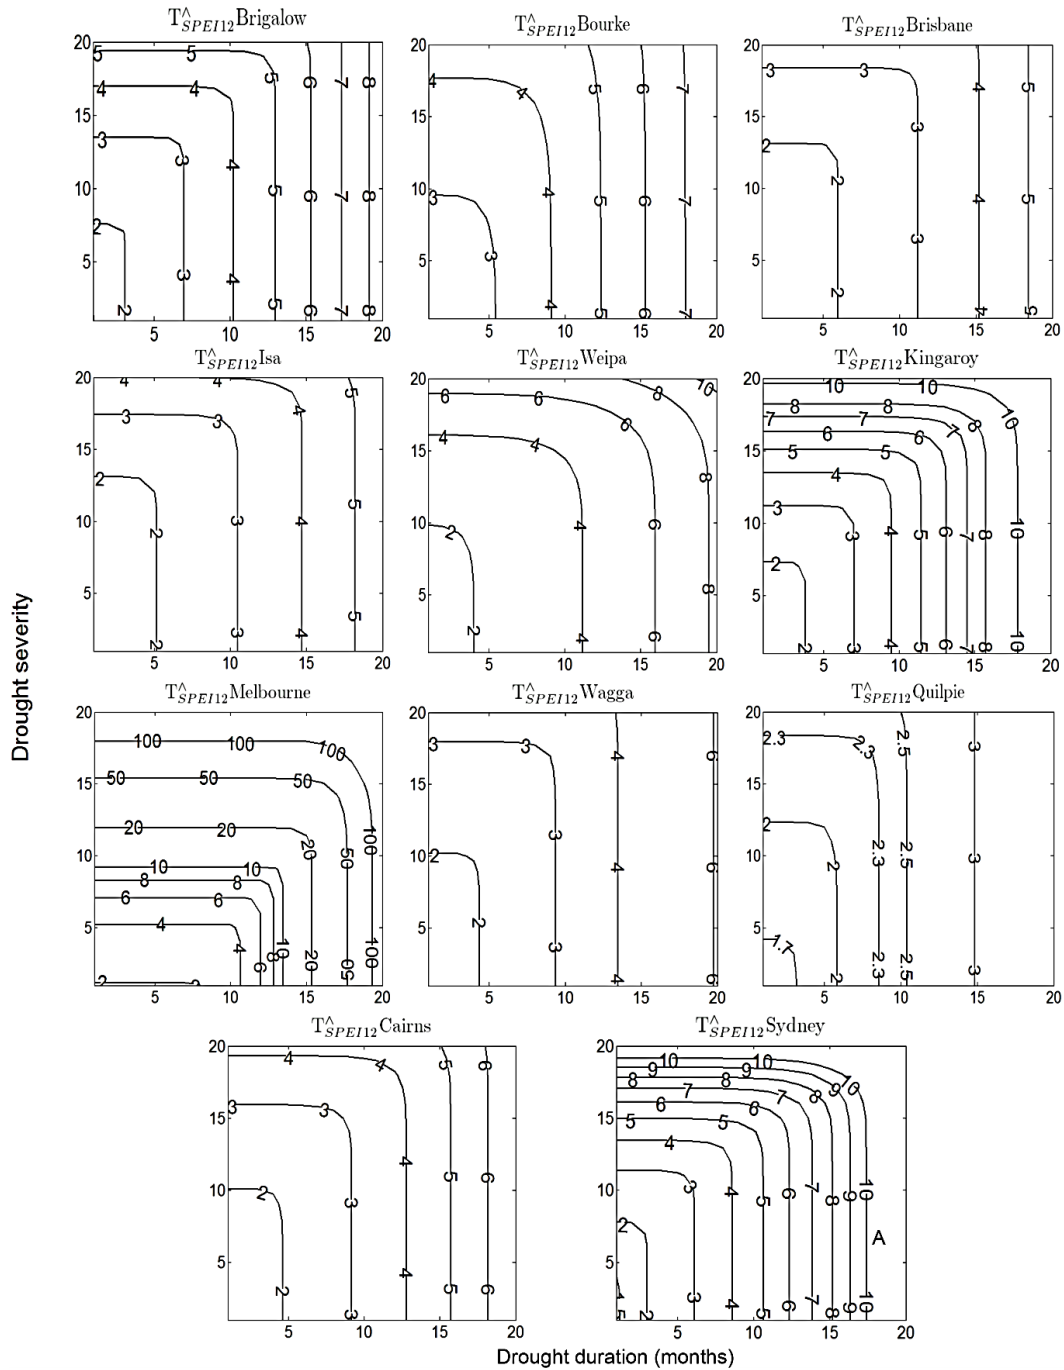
$T^{\wedge}_{SPEI12}$Brigalow

20 15 10 5

5 5 5 6 7 8
4 4
3 3 4 5 6 7 8
2 3 4
2 5 6 7 8

5 10 15 20

$T^{\wedge}_{SPEI12}$Bourke

20 15 10 5

4 4 5 6 7
3 4 5 6 7
3 4 6 7

5 10 15 20

$T^{\wedge}_{SPEI12}$Brisbane

20 15 10 5

3 3 4 5
3
2 2 4 5
3
2 4 5

5 10 15 20

$T^{\wedge}_{SPEI12}$Isa

20 15 10 5

4 4 4 5
3 3
2 2 3 4 5
5
2 3 4

5 10 15 20

$T^{\wedge}_{SPEI12}$Weipa

20 15 10 5

6 6 8 10
6
4 4 8
2 4 6
8
2 4 6

5 10 15 20

$T^{\wedge}_{SPEI12}$Kingaroy

20 15 10 5

10 10
8 8 8 10
7 7 7
6 6
5 5
4
3 3 4 5 6 7 8 10
2
2 3 4 5 6 7 8 10

5 10 15 20

Drought severity

$T^{\wedge}_{SPEI12}$Melbourne

20 15 10 5

100 100 100
50 50 50
20 20 20 100
10 10 50
8 8
6 6 10
4 4 8 20 100
2 2 6 20 50

5 10 15 20

$T^{\wedge}_{SPEI12}$Wagga

20 15 10 5

3 3 4 6
3
2 4 6
2
3 4 6

5 10 15 20

$T^{\wedge}_{SPEI12}$Quilpie

20 15 10 5

2.3 2.3 2.5 3
2 2 2.3 2.5 3
1.7 2.3 2.5 3
2

5 10 15 20

$T^{\wedge}_{SPEI12}$Cairns

20 15 10 5

4 4 5 6
3 3
4 5 6
2 3
4 5 6
2 3

5 10 15 20

$T^{\wedge}_{SPEI12}$Sydney

20 15 10 5

10 10
9 9 10
8 8 9
7 7 8
6 6
5 5
4
3 4 5 6 7 8 9 10
2 A
1.5 2 3 4 5 6 7 8 9 10

5 10 15 20

Drought duration (months)